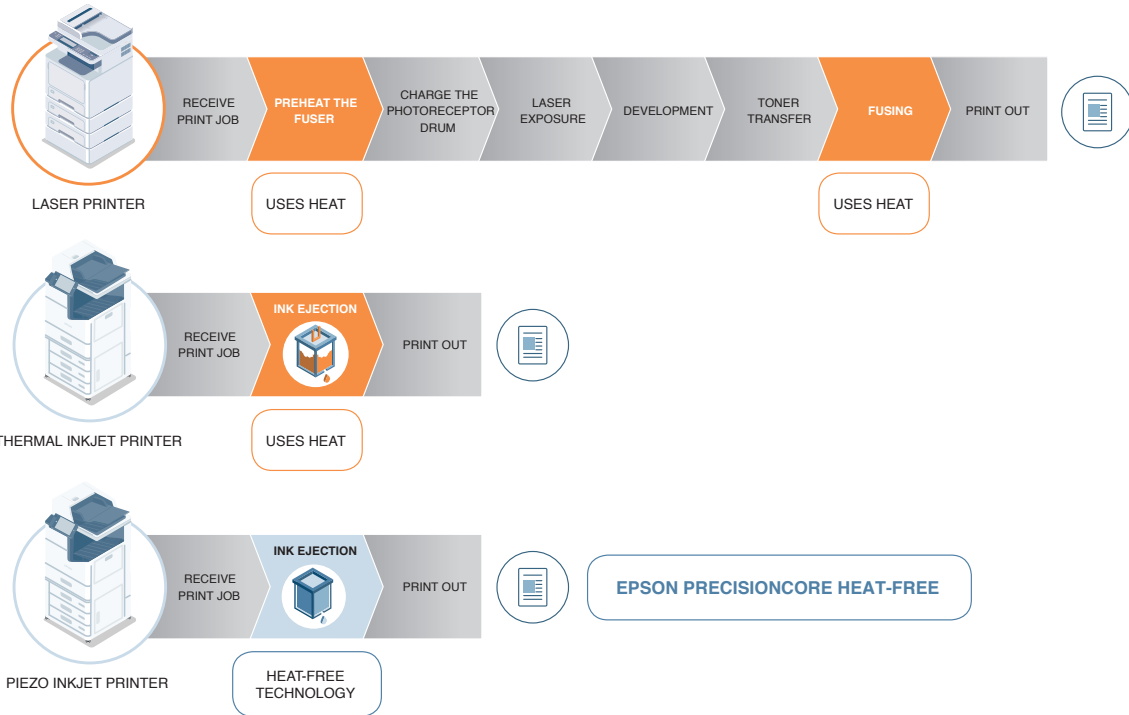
RECEIVE PRINT JOB

PREHEAT THE FUSER

CHARGE THE PHOTORECEPTOR DRUM

LASER EXPOSURE

DEVELOPMENT

TONER TRANSFER

FUSING

PRINT OUT

LASER PRINTER

USES HEAT

USES HEAT

RECEIVE PRINT JOB

INK EJECTION

PRINT OUT

THERMAL INKJET PRINTER

USES HEAT

RECEIVE PRINT JOB

INK EJECTION

PRINT OUT

EPSON PRECISIONCORE HEAT-FREE

PIEZO INKJET PRINTER

HEAT-FREE TECHNOLOGY